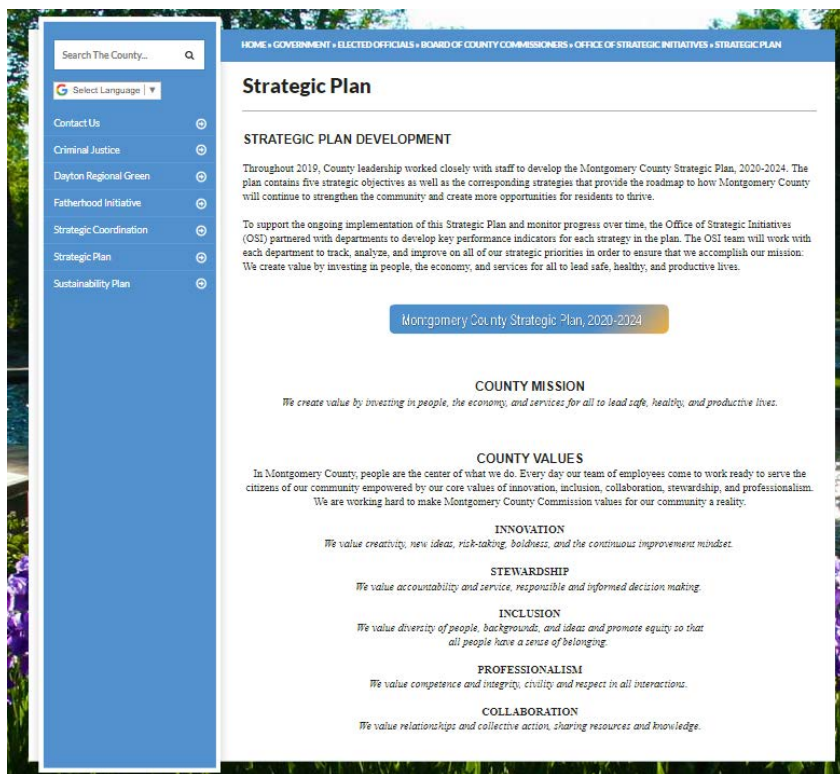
Search The County...

Select Language ▼

Contact Us
Criminal Justice
Dayton Regional Green
Fatherhood Initiative
Strategic Coordination
Strategic Plan
Sustainability Plan

HOME » GOVERNMENT » ELECTED OFFICIALS » BOARD OF COUNTY COMMISSIONERS » OFFICE OF STRATEGIC INITIATIVES » STRATEGIC PLAN

Strategic Plan

STRATEGIC PLAN DEVELOPMENT

Throughout 2019, County leadership worked closely with staff to develop the Montgomery County Strategic Plan, 2020-2024. The plan contains five strategic objectives as well as the corresponding strategies that provide the roadmap to how Montgomery County will continue to strengthen the community and create more opportunities for residents to thrive.

To support the ongoing implementation of this Strategic Plan and monitor progress over time, the Office of Strategic Initiatives (OSI) partnered with departments to develop key performance indicators for each strategy in the plan. The OSI team will work with each department to track, analyze, and improve on all of our strategic priorities in order to ensure that we accomplish our mission: We create value by investing in people, the economy, and services for all to lead safe, healthy, and productive lives.

Montgomery County Strategic Plan, 2020-2024

COUNTY MISSION
We create value by investing in people, the economy, and services for all to lead safe, healthy, and productive lives.

COUNTY VALUES
In Montgomery County, people are the center of what we do. Every day our team of employees come to work ready to serve the citizens of our community empowered by our core values of innovation, inclusion, collaboration, stewardship, and professionalism. We are working hard to make Montgomery County Commission values for our community a reality.

INNOVATION
We value creativity, new ideas, risk-taking, boldness, and the continuous improvement mindset.

STEWARDSHIP
We value accountability and service, responsible and informed decision making.

INCLUSION
We value diversity of people, backgrounds, and ideas and promote equity so that all people have a sense of belonging.

PROFESSIONALISM
We value competence and integrity, civility and respect in all interactions.

COLLABORATION
We value relationships and collective action, sharing resources and knowledge.